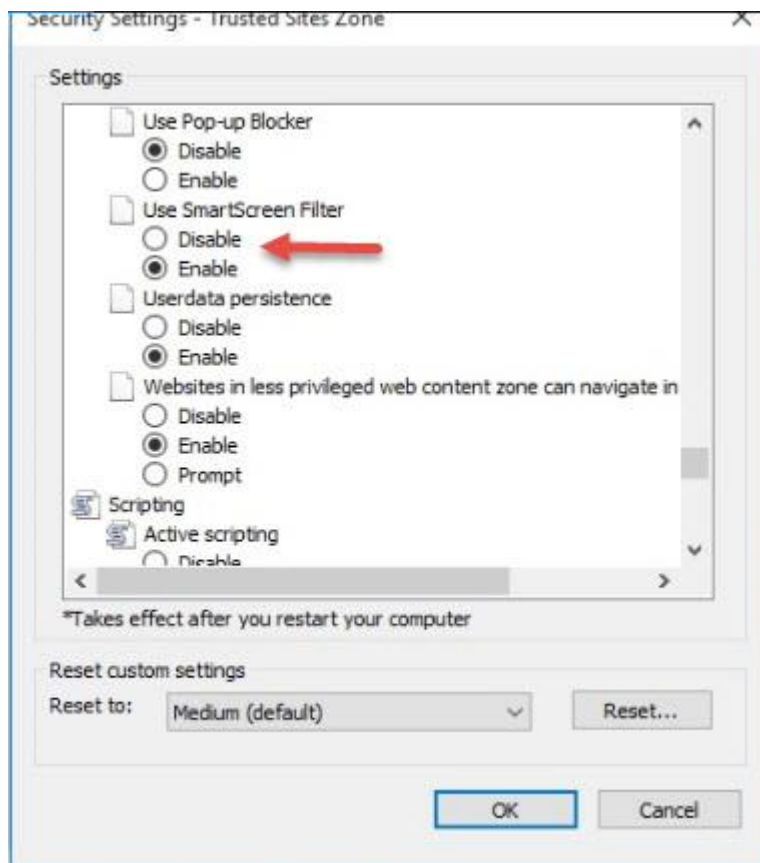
Security Settings - Trusted Sites Zone

Settings

Use Pop-up Blocker
Disable
Enable
Use SmartScreen Filter
Disable
Enable
Userdata persistence
Disable
Enable
Websites in less privileged web content zone can navigate in
Disable
Enable
Prompt
Scripting
Active scripting
Disable

*Takes effect after you restart your computer

Reset custom settings
Reset to: Medium (default)
Reset...

OK
Cancel